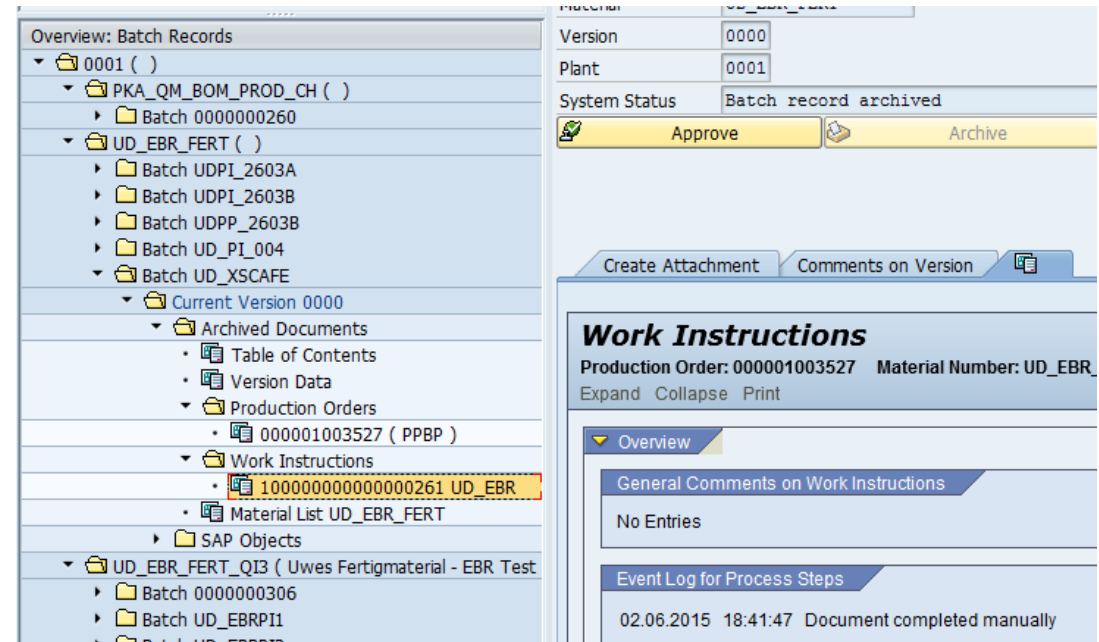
Overview: Batch Records
0001 ( )
PKA_QM_BOM_PROD_CH ( )
Batch 0000000260
UD_EBR_FERT ( )
Batch UDPI_2603A
Batch UDPI_2603B
Batch UDPP_2603B
Batch UD_PI_004
Batch UD_XSCAFE
Current Version 0000
Archived Documents
Table of Contents
Version Data
Production Orders
000001003527 ( PPBP )
Work Instructions
100000000000000261 UD_EBR
Material List UD_EBR_FERT
SAP Objects
UD_EBR_FERT_QI3 ( Uwes Fertigmaterial - EBR Test
Batch 0000000306
Batch UD_EBRPI1
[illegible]

Material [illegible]
Version 0000
Plant 0001
System Status Batch record archived
Approve
Archive

Create Attachment
Comments on Version

Work Instructions
Production Order: 000001003527 Material Number: UD_EBR_
Expand Collapse Print
Overview
General Comments on Work Instructions
No Entries
Event Log for Process Steps
02.06.2015 18:41:47 Document completed manually